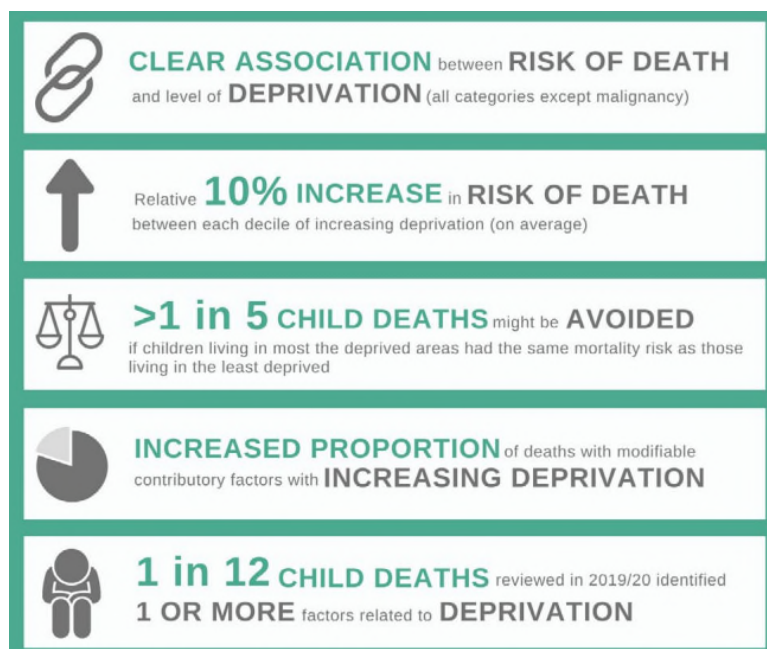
CLEAR ASSOCIATION between RISK OF DEATH and level of DEPRIVATION (all categories except malignancy)

Relative 10% INCREASE in RISK OF DEATH between each decile of increasing deprivation (on average)

>1 in 5 CHILD DEATHS might be AVOIDED if children living in most the deprived areas had the same mortality risk as those living in the least deprived

INCREASED PROPORTION of deaths with modifiable contributory factors with INCREASING DEPRIVATION

1 in 12 CHILD DEATHS reviewed in 2019/20 identified 1 OR MORE factors related to DEPRIVATION